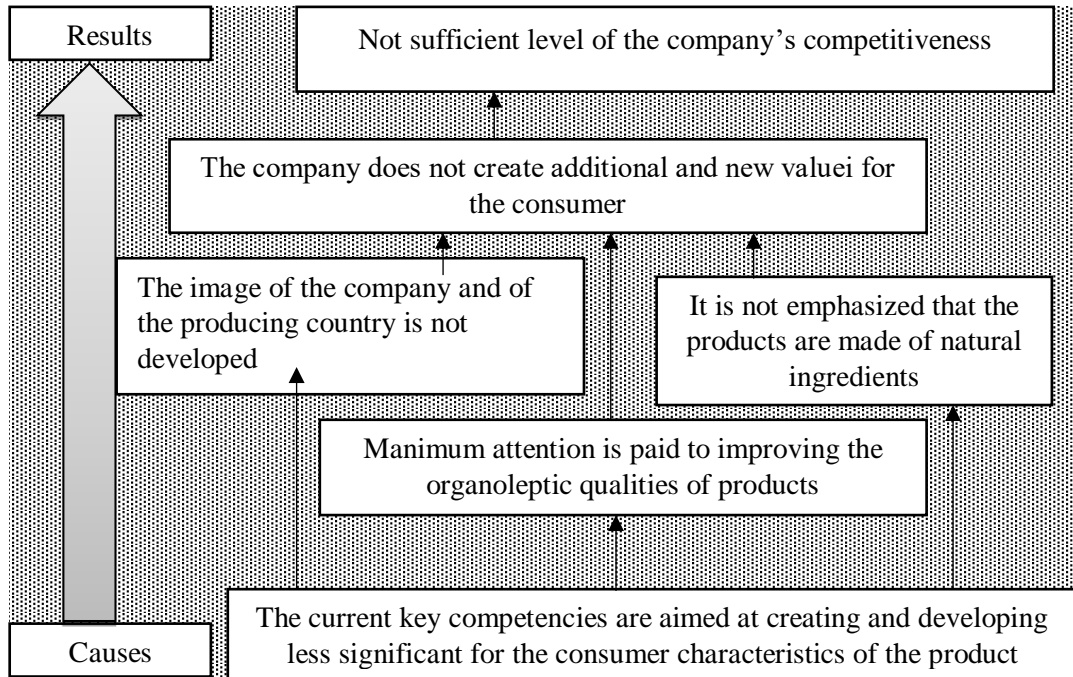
Results

Not sufficient level of the company's competitiveness

The company does not create additional and new valuei for the consumer

The image of the company and of the producing country is not developed

It is not emphasized that the products are made of natural ingredients

Manimum attention is paid to improving the organoleptic qualities of products

Causes

The current key competencies are aimed at creating and developing less significant for the consumer characteristics of the product